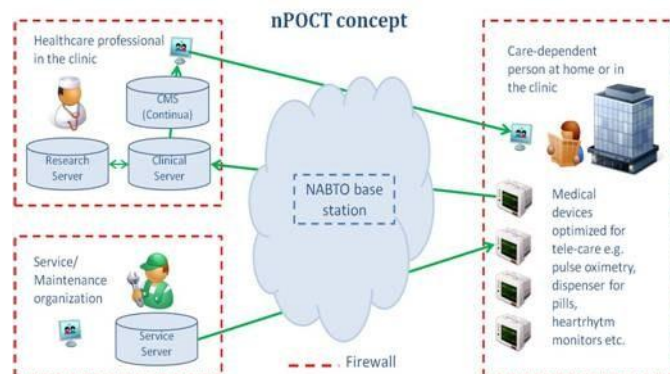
nPOCT concept

Healthcare professional in the clinic

CMS (Continua)

Research Server

Clinical Server

NABTO base station

Care-dependent person at home or in the clinic

Medical devices optimized for tele-care e.g. pulse oximetry, dispenser for pills, heartrhytm monitors etc.

Service/ Maintenance organization

Service Server

Firewall